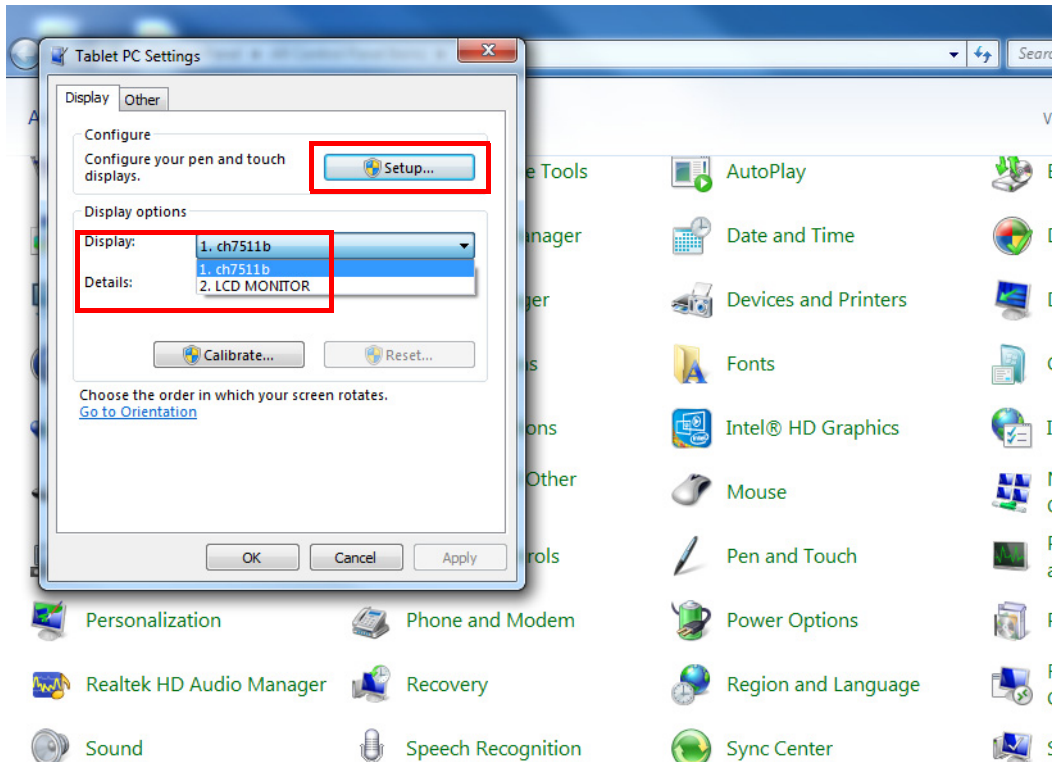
Tablet PC Settings

Display | Other

Configure

Configure your pen and touch displays.

Setup...

Display options

Display:

1. ch7511b

1. ch7511b

2. LCD MONITOR

Details:

Calibrate...

Reset...

Choose the order in which your screen rotates.

Go to Orientation

OK

Cancel

Apply

Search

e Tools

anager

ger

ns

ons

Other

rols

AutoPlay

Date and Time

Devices and Printers

Fonts

Intel® HD Graphics

Mouse

Pen and Touch

Personalization

Phone and Modem

Power Options

Realtek HD Audio Manager

Recovery

Region and Language

Sound

Speech Recognition

Sync Center